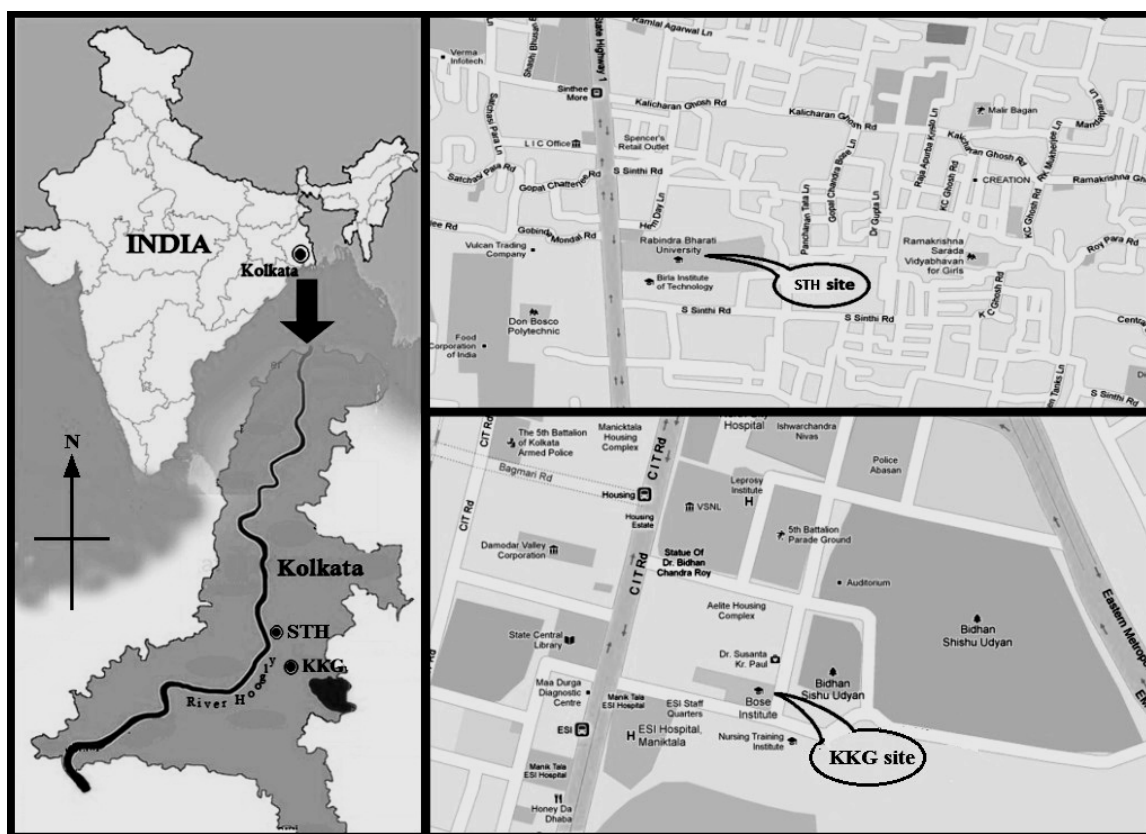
INDIA
Kolkata
N
Kolkata
STH
KKG
River Hooghly

Ramlal Agarwal Ln
Verma Infotech
State Highway 1
Sinthee More
Kalicharan Ghosh Rd
Kalicharan Ghosh Rd
Malir Bagan
L I C Office
Spencer's Retail Outlet
Kalicharan Ghosh Rd
Satchasi Para Rd
Satchasi Para Rd
Gopal Chatterjee Rd
S Sinthi Rd
CREATION
Ramakrishna Gh
Gobinda Mondal Rd
Hem Dey Ln
Panchanan Tala Ln
Gopal Chandra Bose Ln
Dr Gupta Ln
Raja Apurba Krishna Ln
KC Ghosh Rd
KC Ghosh Rd
Roy Para Rd
Vulcan Trading Company
Rabindra Bharati University
Ramakrishna Sarada Vidyabhavan for Girls
Birla Institute of Technology
STH site
Don Bosco Polytechnic
S Sinthi Rd
S Sinthi Rd
K C Ghosh Rd
Food Corporation of India
S Sinthi Rd

CIT Rd
The 5th Battalion of Kolkata Armed Police
Manicktala Housing Complex
Hospital
Ishwarchandra Nivas
Police Abasan
Bagmari Rd
CIT Rd
Housing
Housing Estate
VSNL
Leprosy Institute
H
5th Battalion Parade Ground
Damodar Valley Corporation
Statue Of Dr. Bidhan Chandra Roy
Auditorium
Eastern Metropo
Aelite Housing Complex
State Central Library
Dr. Susanta Kr. Paul
Bidhan Shishu Udyan
Bidhan Sishu Udyan
Maa Durga Diagnostic Centre
Manik Tala ESI Hospital
ESI Staff Quarters
Bose Institute
ESI
H ESI Hospital, Maniktala
Nursing Training Institute
KKG site
Manik Tala ESI Hospital
Honey Da Dhaba